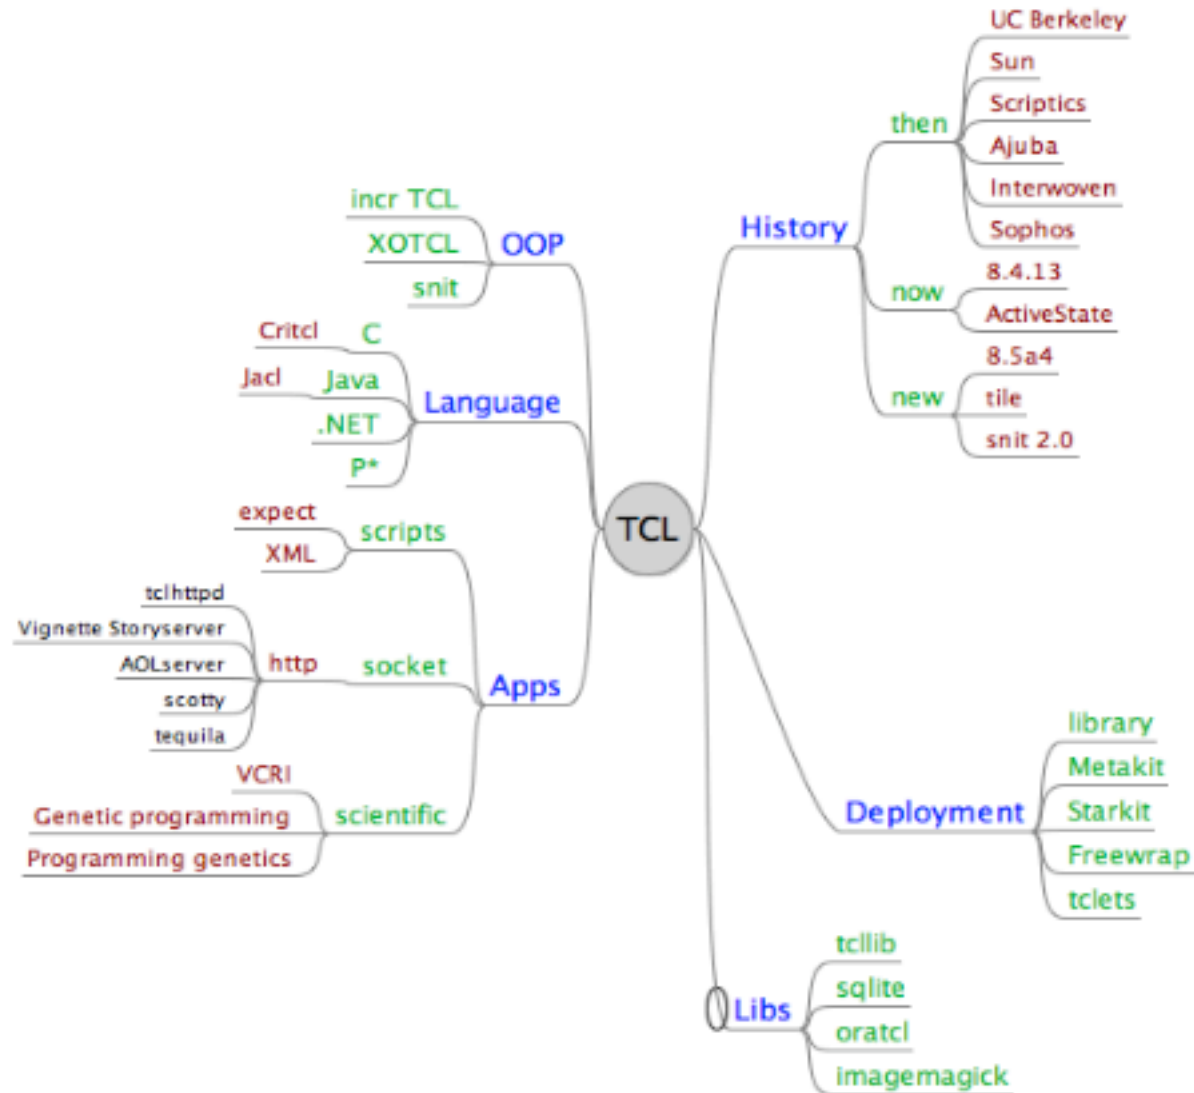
TCL

History
then
UC Berkeley
Sun
Scriptics
Ajuba
Interwoven
Sophos
now
8.4.13
ActiveState
new
8.5a4
tile
snit 2.0

OOP
incr TCL
XOTCL
snit

Language
C
Critcl
Java
Jacl
.NET
P*

Apps
scripts
expect
XML
socket
http
tclhttpd
Vignette Storyserver
AOLserver
scotty
tequila
scientific
VCRI
Genetic programming
Programming genetics

Deployment
library
Metakit
Starkit
Freewrap
tclets

Libs
tcllib
sqlite
oratcl
imagemagick